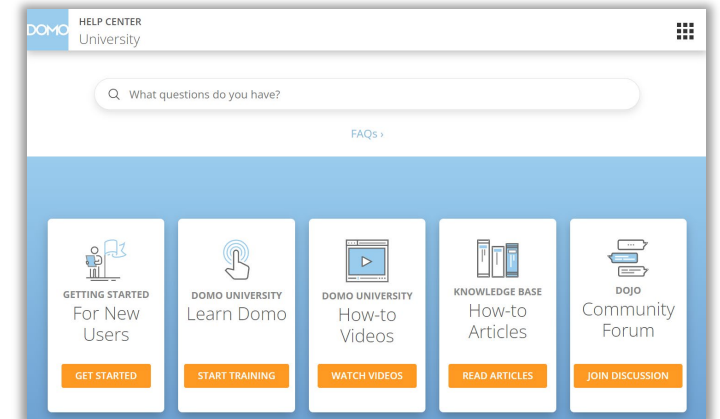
DOMO HELP CENTER
University

What questions do you have?

FAQs ›

GETTING STARTED
For New Users
GET STARTED

DOMO UNIVERSITY
Learn Domo
START TRAINING

DOMO UNIVERSITY
How-to Videos
WATCH VIDEOS

KNOWLEDGE BASE
How-to Articles
READ ARTICLES

DOJO
Community Forum
JOIN DISCUSSION